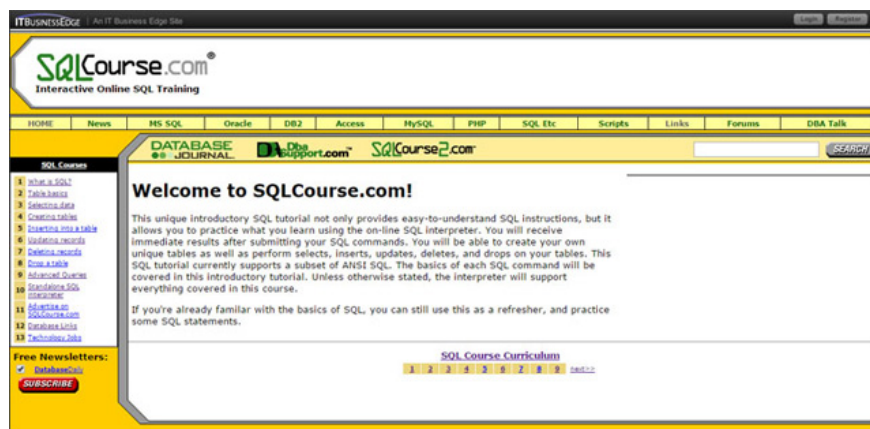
ITBUSINESSEDGE | An IT Business Edge Site

Login Register

SQLCourse.com®
Interactive Online SQL Training

| HOME | News | MS SQL | Oracle | DB2 | Access | MySQL | PHP | SQL Etc | Scripts | Links | Forums | DBA Talk |
|---|---|---|---|---|---|---|---|---|---|---|---|---|

DATABASE JOURNAL DBA Support.com SQLCourse2.com

SEARCH

SQL Courses

1 What is SQL?
2 Table basics
3 Selecting data
4 Creating tables
5 Inserting into a table
6 Updating records
7 Deleting records
8 Drop a table
9 Advanced Queries
10 Standalone SQL Interpreter
11 Advertise on SQLCourse.com
12 Database Links
13 Technology Jobs

Free Newsletters:
DatabaseDaily
SUBSCRIBE

Welcome to SQLCourse.com!

This unique introductory SQL tutorial not only provides easy-to-understand SQL instructions, but it allows you to practice what you learn using the on-line SQL interpreter. You will receive immediate results after submitting your SQL commands. You will be able to create your own unique tables as well as perform selects, inserts, updates, deletes, and drops on your tables. This SQL tutorial currently supports a subset of ANSI SQL. The basics of each SQL command will be covered in this introductory tutorial. Unless otherwise stated, the interpreter will support everything covered in this course.

If you're already familiar with the basics of SQL, you can still use this as a refresher, and practice some SQL statements.

SQL Course Curriculum
1 2 3 4 5 6 7 8 9 next>>